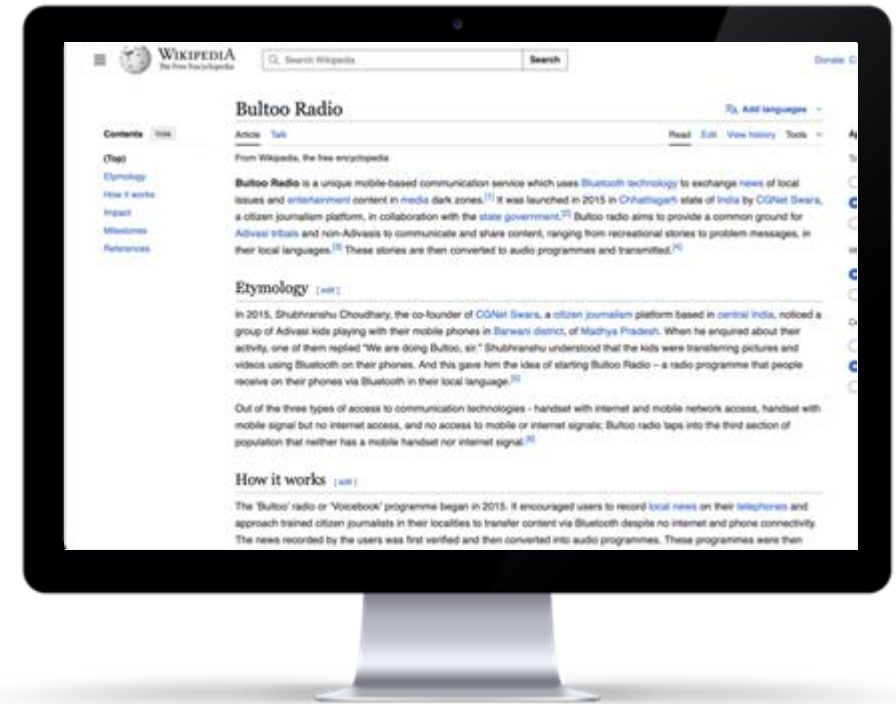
WIKIPEDIA
The Free Encyclopedia

Search Wikipedia
Search

Donate C

Bultoo Radio

Add languages

Contents hide

(Top)
Etymology
How it works
Impact
Milestones
References

Article Talk

Read Edit View history Tools

From Wikipedia, the free encyclopedia

Bultoo Radio is a unique mobile-based communication service which uses Bluetooth technology to exchange news of local issues and entertainment content in media dark zones.[1] It was launched in 2015 in Chhattisgarh state of India by CGNet Swara, a citizen journalism platform, in collaboration with the state government.[2] Bultoo radio aims to provide a common ground for Adivasi tribals and non-Adivasis to communicate and share content, ranging from recreational stories to problem messages, in their local languages.[3] These stories are then converted to audio programmes and transmitted.[4]

Etymology [edit]

In 2015, Shubhranshu Choudhary, the co-founder of CGNet Swara, a citizen journalism platform based in central India, noticed a group of Adivasi kids playing with their mobile phones in Barwani district, of Madhya Pradesh. When he enquired about their activity, one of them replied "We are doing Bultoo, sir." Shubhranshu understood that the kids were transferring pictures and videos using Bluetooth on their phones. And this gave him the idea of starting Bultoo Radio – a radio programme that people receive on their phones via Bluetooth in their local language.[5]

Out of the three types of access to communication technologies - handset with internet and mobile network access, handset with mobile signal but no internet access, and no access to mobile or internet signals; Bultoo radio taps into the third section of population that neither has a mobile handset nor internet signal.[6]

How it works [edit]

The 'Bultoo' radio or 'Voicebook' programme began in 2015. It encouraged users to record local news on their telephones and approach trained citizen journalists in their localities to transfer content via Bluetooth despite no internet and phone connectivity. The news recorded by the users was first verified and then converted into audio programmes. These programmes were then